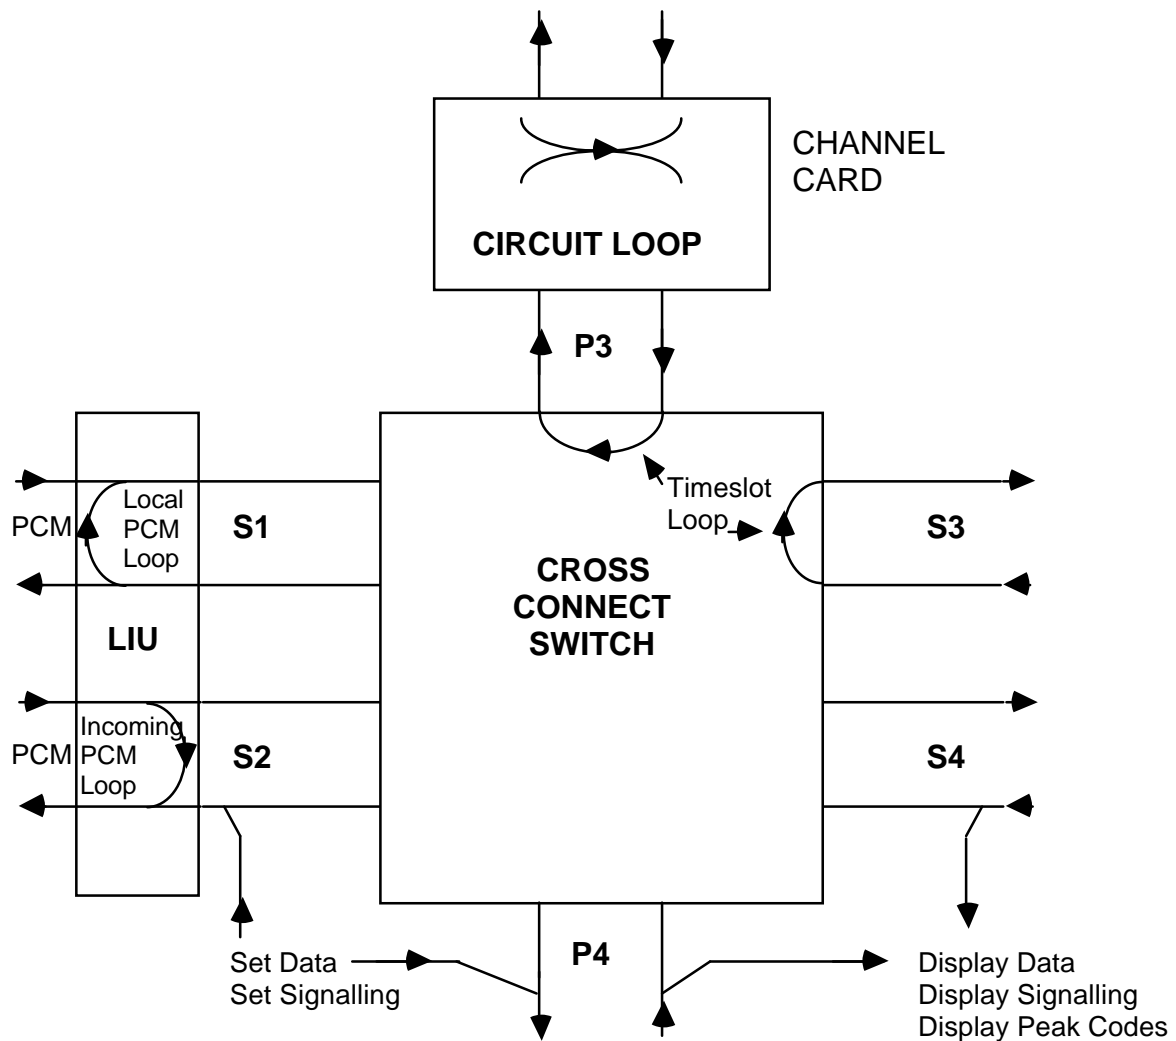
CHANNEL CARD

CIRCUIT LOOP

P3

Timeslot Loop

PCM

Local PCM Loop

S1

S3

CROSS CONNECT SWITCH

LIU

PCM

Incoming PCM Loop

S2

S4

Set Data
Set Signalling

P4

Display Data
Display Signalling
Display Peak Codes